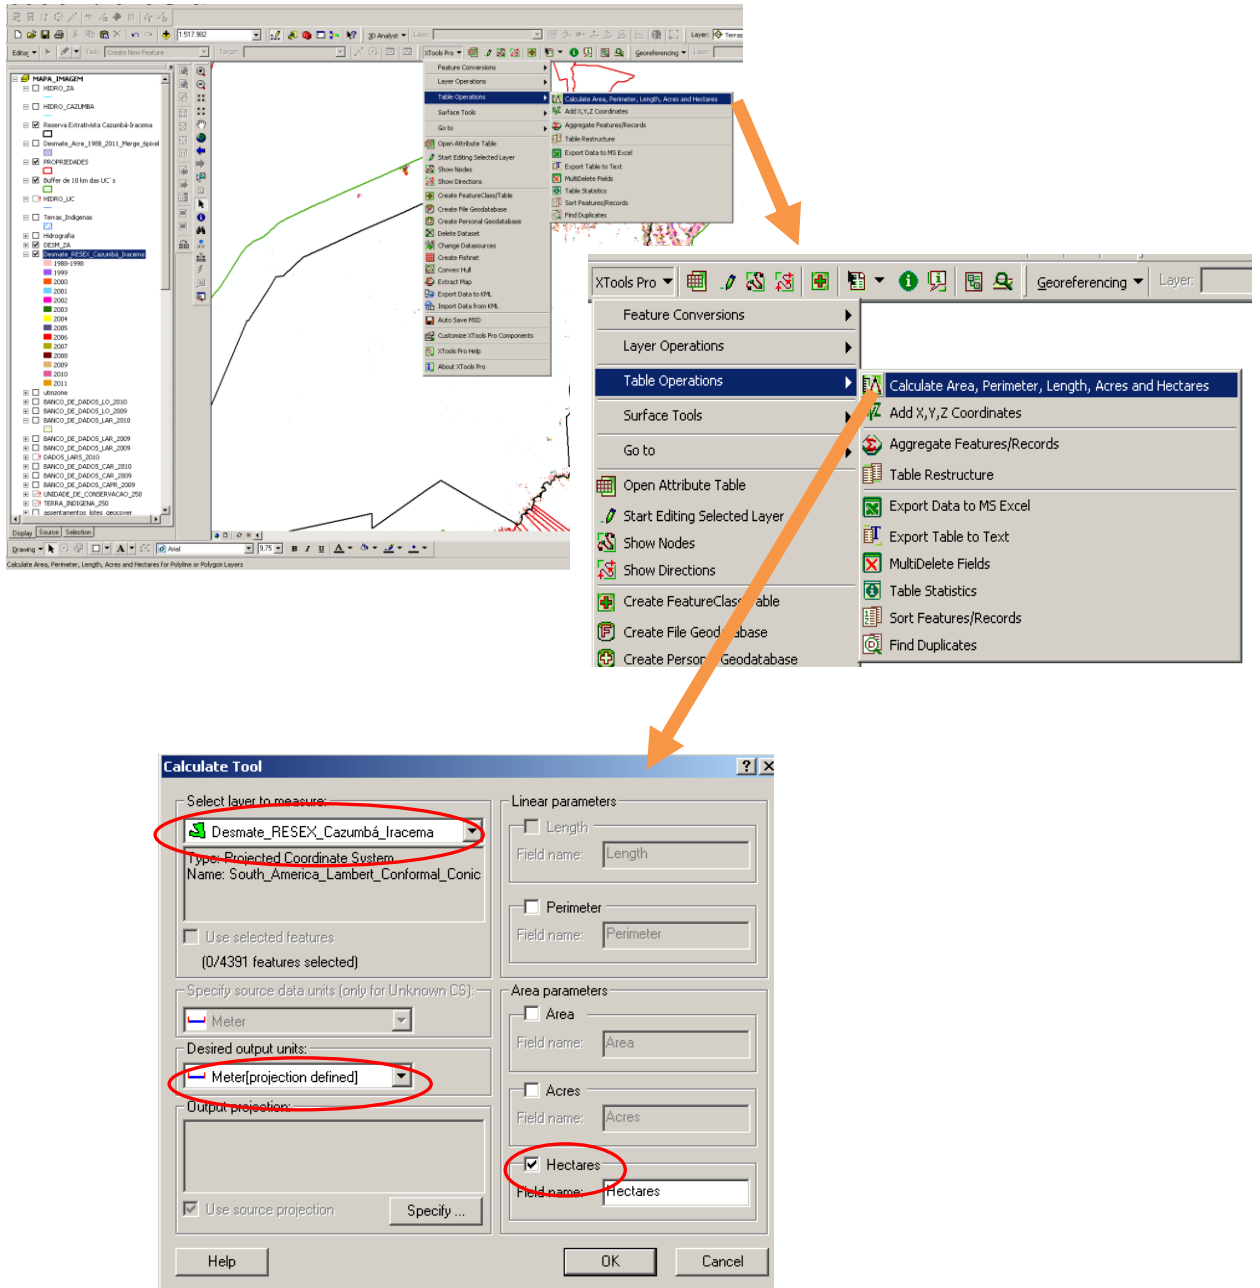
1:517.982

Editor

Task: Create New Feature

Target:

XTools Pro

Georeferencing

Layer:

3D Analyst

MAPA_IMAGEM
HIDRO_ZA
HIDRO_CAZUMBA
Reserva Extrativista Cazumbá-Iracema
Desmate_Acre_1988_2011_Merge_dpivel
PROPRIEDADES
Buffer de 10 km das UC´s
HIDRO_UC
Terras_Indigenas
Hidrografia
DESM_ZA
Desmate_RESEX_Cazumbá_Iracema
1988-1998
1999
2000
2001
2002
2003
2004
2005
2006
2007
2008
2009
2010
2011
utmzone
BANCO_DE_DADOS_LO_2010
BANCO_DE_DADOS_LO_2009
BANCO_DE_DADOS_LAR_2010
BANCO_DE_DADOS_LAR_2009
BANCO_DE_DADOS_LAR_2009
DADOS_LARS_2010
BANCO_DE_DADOS_CAR_2010
BANCO_DE_DADOS_CAR_2009
BANCO_DE_DADOS_CAPR_2009
UNIDADE_DE_CONSERVACAO_250
TERRA_INDIGENA_250
assentamentos_lotes_geocover

Display Source Selection

Drawing Arial 9.75 B I U

Calculate Area, Perimeter, Length, Acres and Hectares for Polyline or Polygon Layers

Feature Conversions
Layer Operations
Table Operations
Surface Tools
Go to
Open Attribute Table
Start Editing Selected Layer
Show Nodes
Show Directions
Create FeatureClass/Table
Create File Geodatabase
Create Personal Geodatabase
Delete Dataset
Change Datasources
Create Fishnet
Convex Hull
Extract Map
Export Data to KML
Import Data from KML
Auto Save MXD
Customize XTools Pro Components
XTools Pro Help
About XTools Pro

Calculate Area, Perimeter, Length, Acres and Hectares
Add X,Y,Z Coordinates
Aggregate Features/Records
Table Restructure
Export Data to MS Excel
Export Table to Text
MultiDelete Fields
Table Statistics
Sort Features/Records
Find Duplicates

XTools Pro

Georeferencing

Layer:

Feature Conversions
Layer Operations
Table Operations
Surface Tools
Go to
Open Attribute Table
Start Editing Selected Layer
Show Nodes
Show Directions
Create FeatureClass/Table
Create File Geodatabase
Create Personal Geodatabase

Calculate Area, Perimeter, Length, Acres and Hectares
Add X,Y,Z Coordinates
Aggregate Features/Records
Table Restructure
Export Data to MS Excel
Export Table to Text
MultiDelete Fields
Table Statistics
Sort Features/Records
Find Duplicates

Calculate Tool

Select layer to measure:
Desmate_RESEX_Cazumbá_Iracema
Type: Projected Coordinate System
Name: South_America_Lambert_Conformal_Conic

Use selected features
(0/4391 features selected)

Specify source data units (only for Unknown CS):
Meter

Desired output units:
Meter[projection defined]

Output projection:

Use source projection
Specify ...

Linear parameters
Length
Field name: Length
Perimeter
Field name: Perimeter

Area parameters
Area
Field name: Area
Acres
Field name: Acres
Hectares
Field name: Hectares

Help
OK
Cancel